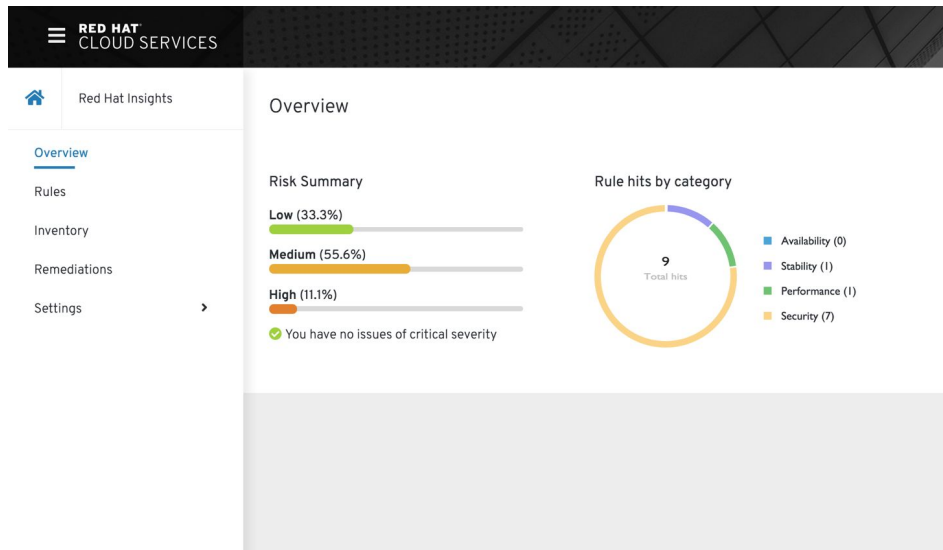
RED HAT
CLOUD SERVICES

Red Hat Insights

Overview

Rules

Inventory

Remediations

Settings

Overview

Risk Summary

Low (33.3%)

Medium (55.6%)

High (11.1%)

You have no issues of critical severity

Rule hits by category

9
Total hits

Availability (0)

Stability (1)

Performance (1)

Security (7)